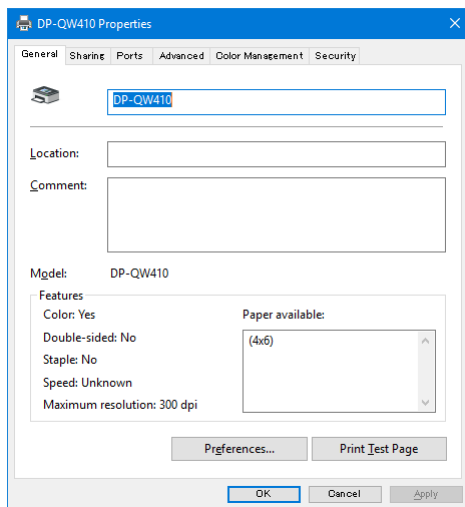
DP-QW410 Properties

General | Sharing | Ports | Advanced | Color Management | Security

DP-QW410

Location:

Comment:

Model: DP-QW410

Features

Color: Yes

Double-sided: No

Staple: No

Speed: Unknown

Maximum resolution: 300 dpi

Paper available:

(4x6)

Preferences...

Print Test Page

OK

Cancel

Apply